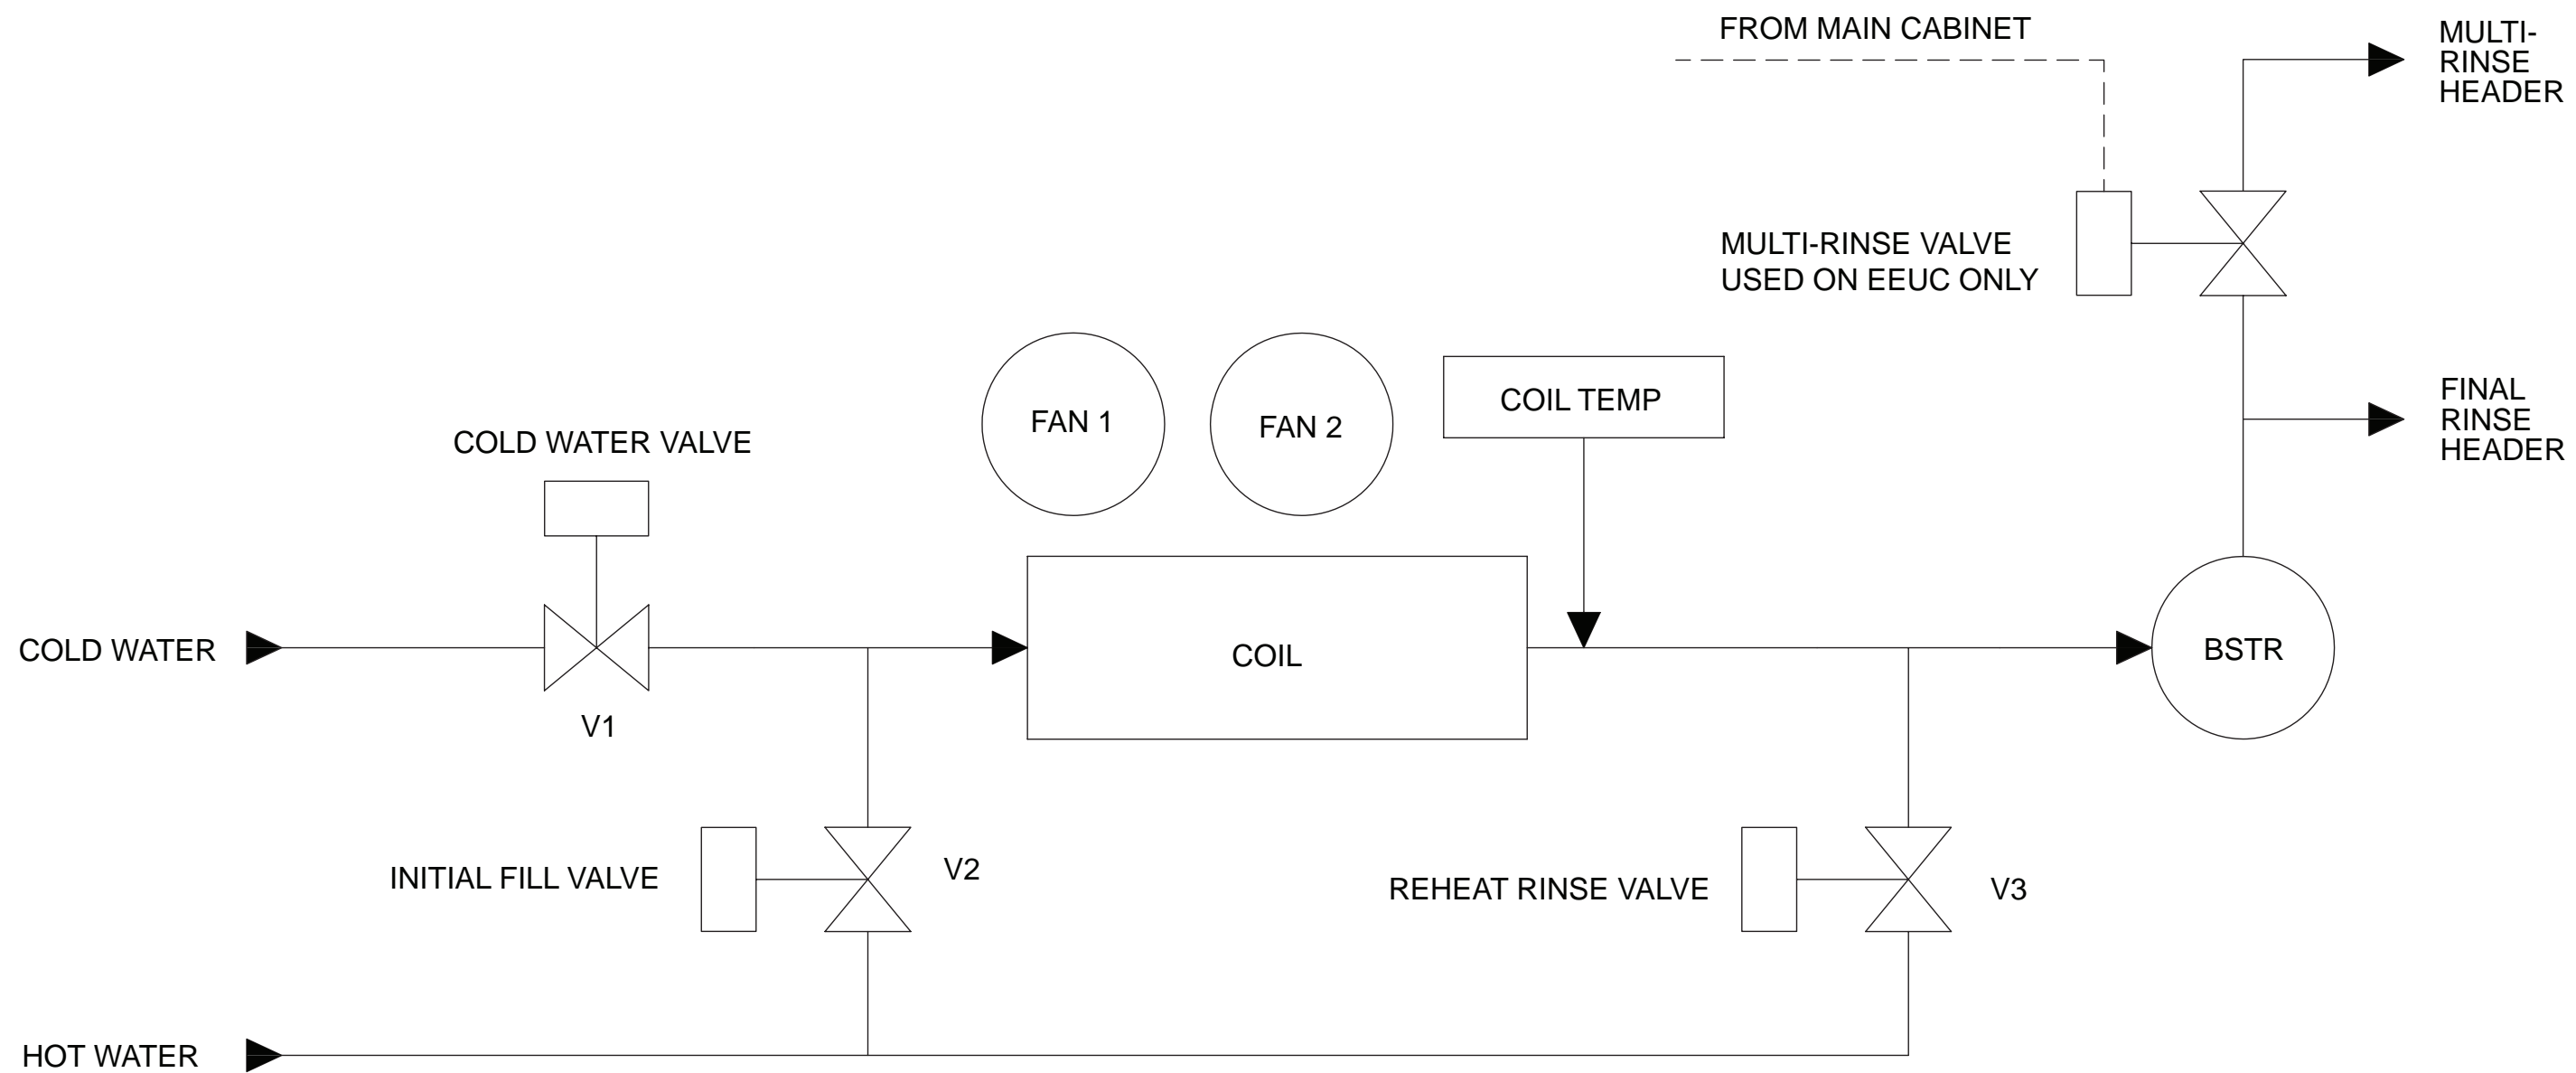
FROM MAIN CABINET

MULTI-RINSE HEADER

MULTI-RINSE VALVE USED ON EEUC ONLY

FINAL RINSE HEADER

COIL TEMP

FAN 1

FAN 2

COLD WATER VALVE

COLD WATER

V1

COIL

BSTR

INITIAL FILL VALVE

V2

REHEAT RINSE VALVE

V3

HOT WATER